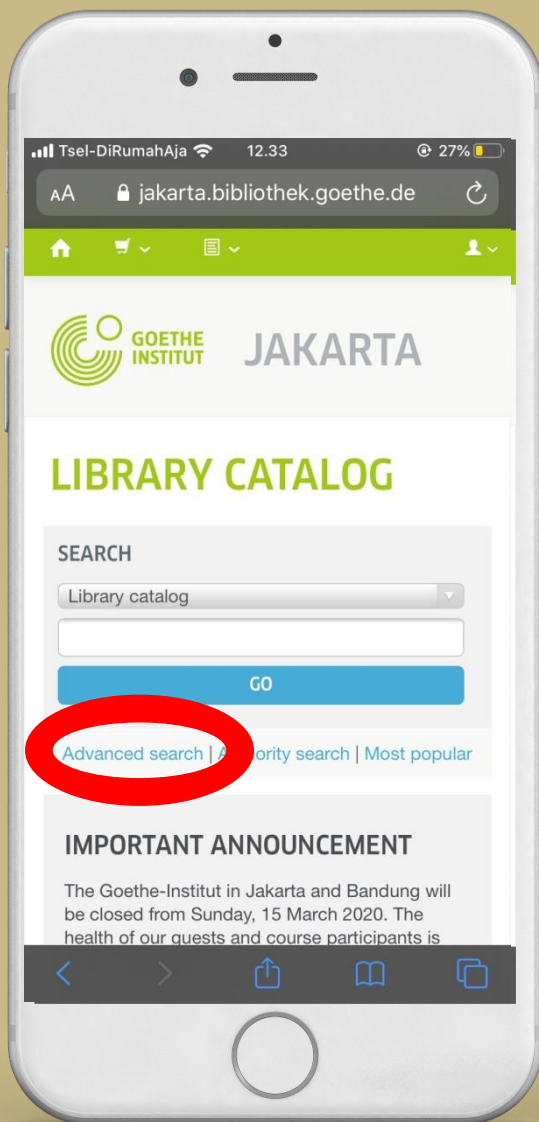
Tsel-DiRumahAja 12.33 27%

AA jakarta.bibliothek.goethe.de

GOETHE INSTITUT JAKARTA

LIBRARY CATALOG

SEARCH

Library catalog

GO

Advanced search | A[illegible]ority search | Most popular

IMPORTANT ANNOUNCEMENT

The Goethe-Institut in Jakarta and Bandung will be closed from Sunday, 15 March 2020. The health of our guests and course participants is